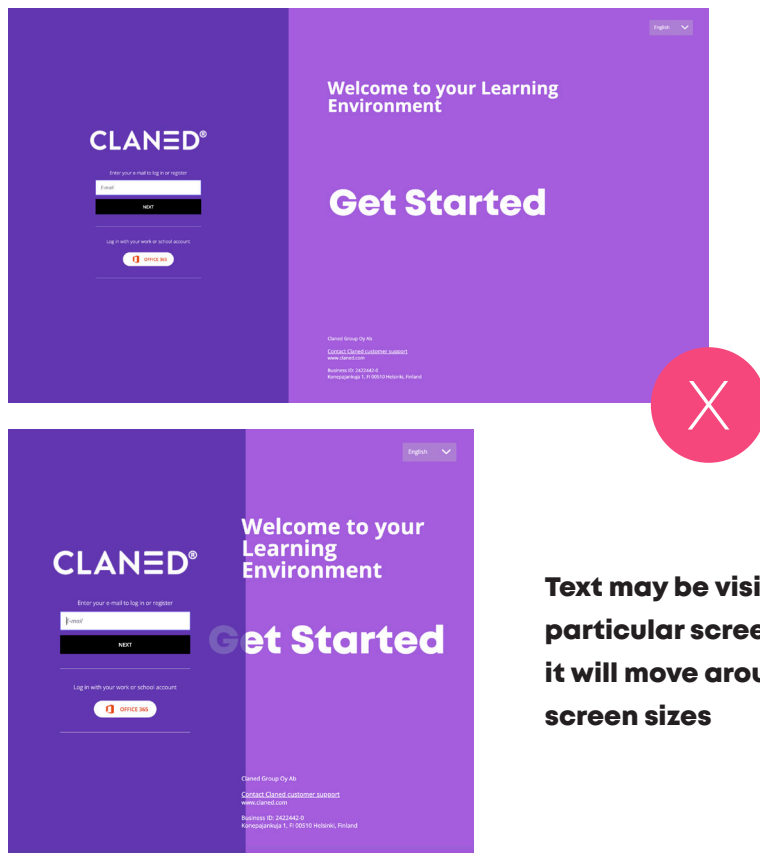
English

CLANED®

Enter your e-mail to log in or register

E-mail

NEXT

Log in with your work or school account

OFFICE 365

Welcome to your Learning Environment

Get Started

Claned Group Oy Ab

Contact Claned customer support

www.claned.com

Business ID: 2422442-0

Konepajankuja 1, FI 00510 Helsinki, Finland

X

English

CLANED®

Enter your e-mail to log in or register

E-mail

NEXT

Log in with your work or school account

OFFICE 365

Welcome to your Learning Environment

Get Started

Claned Group Oy Ab

Contact Claned customer support

www.claned.com

Business ID: 2422442-0

Konepajankuja 1, FI 00510 Helsinki, Finland

Text may be visi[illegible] particular scree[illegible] it will move arou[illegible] screen sizes